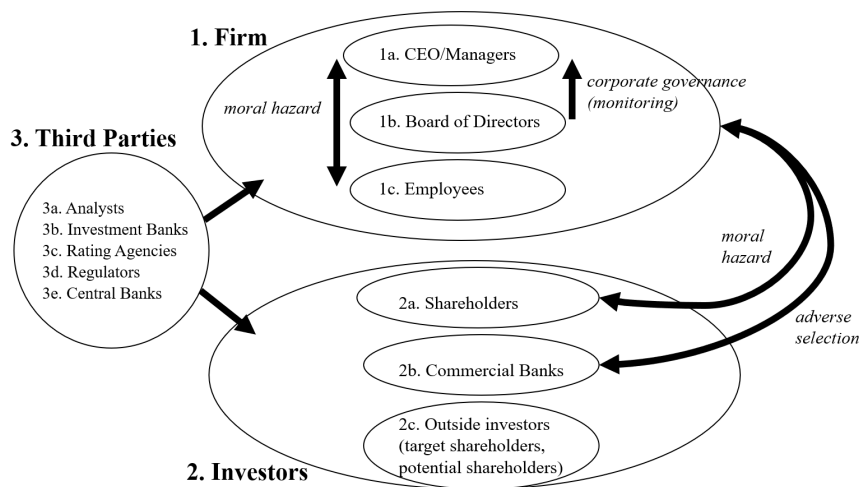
1. Firm

1a. CEO/Managers

moral hazard

corporate governance (monitoring)

1b. Board of Directors

1c. Employees

3. Third Parties

3a. Analysts
3b. Investment Banks
3c. Rating Agencies
3d. Regulators
3e. Central Banks

moral hazard

adverse selection

2a. Shareholders

2b. Commercial Banks

2c. Outside investors (target shareholders, potential shareholders)

2. Investors